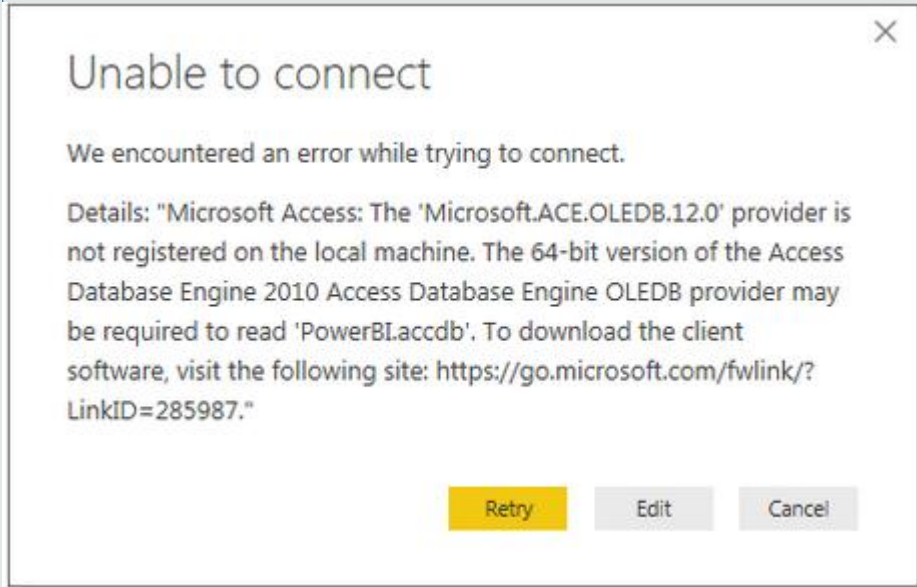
×

Unable to connect

We encountered an error while trying to connect.

Details: "Microsoft Access: The 'Microsoft.ACE.OLEDB.12.0' provider is not registered on the local machine. The 64-bit version of the Access Database Engine 2010 Access Database Engine OLEDB provider may be required to read 'PowerBI.accdb'. To download the client software, visit the following site: https://go.microsoft.com/fwlink/?LinkID=285987."

Retry Edit Cancel